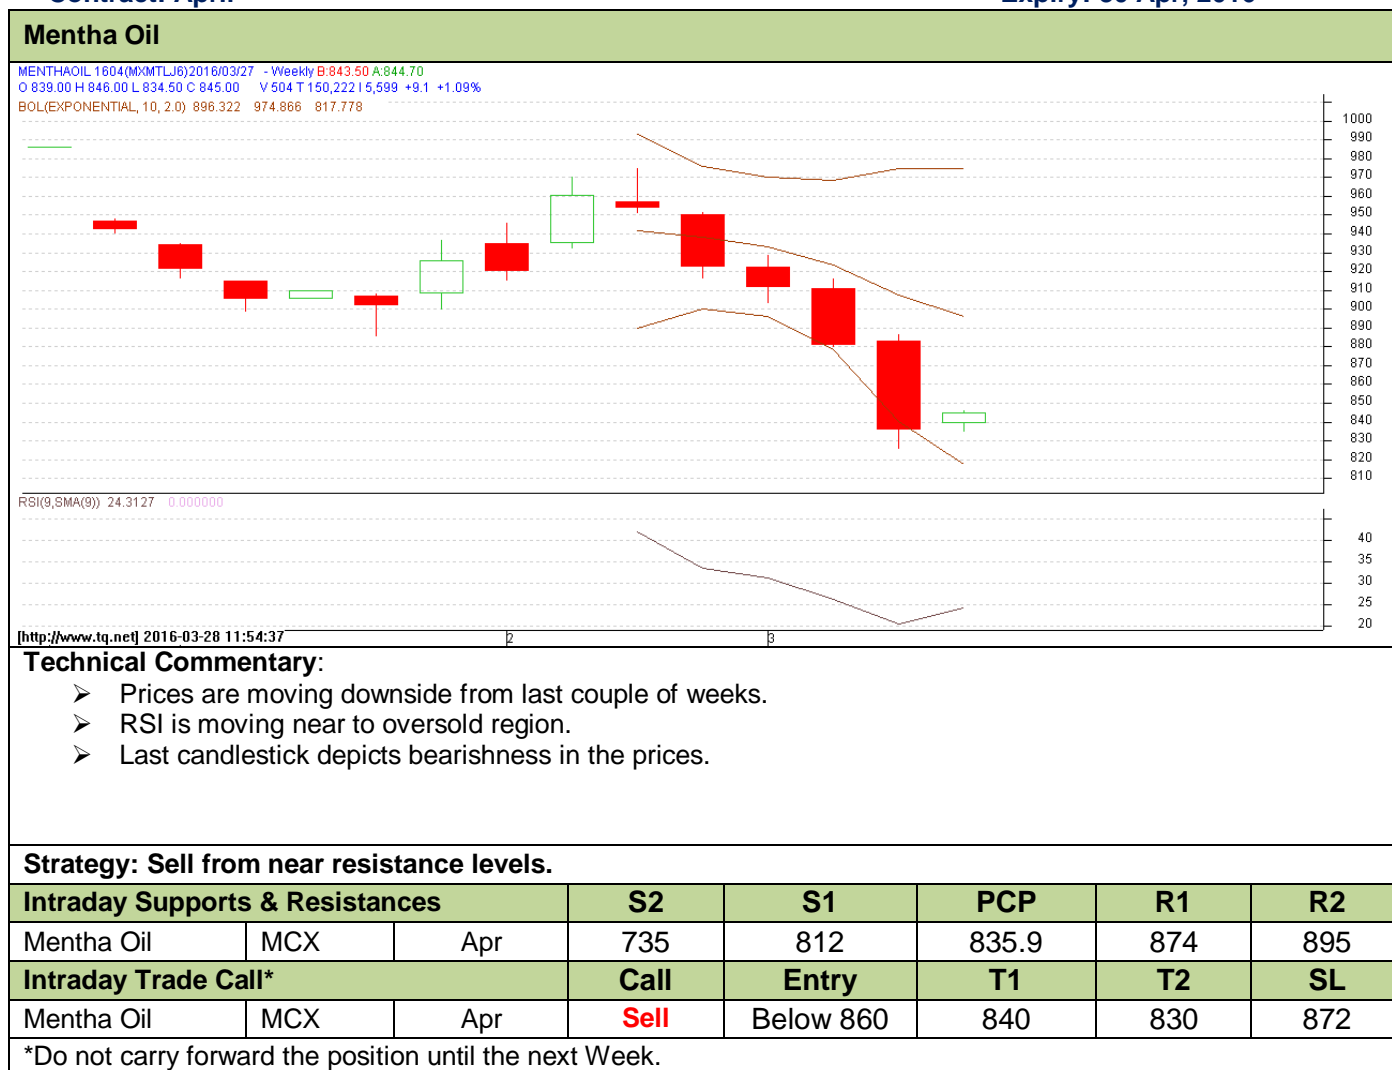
Contract: April Expiry: 30 Apr, 2016

Mentha Oil

MENTHAOIL 1604(MXMTLJ6)2016/03/27 - Weekly B:843.50 A:844.70
O 839.00 H 846.00 L 834.50 C 845.00 V 504 T 150,222 I 5,599 +9.1 +1.09%
BOL(EXPONENTIAL, 10, 2.0) 896.322 974.866 817.778

1000
990
980
970
960
950
940
930
920
910
900
890
880
870
860
850
840
830
820
810

RSI(9,SMA(9)) 24.3127 0.000000

40
35
30
25
20

[http://www.tq.net] 2016-03-28 11:54:37 2 3

Technical Commentary:
➢ Prices are moving downside from last couple of weeks.
➢ RSI is moving near to oversold region.
➢ Last candlestick depicts bearishness in the prices.

Strategy: Sell from near resistance levels.

| Intraday Supports & Resistances | | | S2 | S1 | PCP | R1 | R2 |
|---|---|---|---|---|---|---|---|
| Mentha Oil | MCX | Apr | 735 | 812 | 835.9 | 874 | 895 |
| Intraday Trade Call* | | | Call | Entry | T1 | T2 | SL |
| Mentha Oil | MCX | Apr | Sell | Below 860 | 840 | 830 | 872 |

*Do not carry forward the position until the next Week.